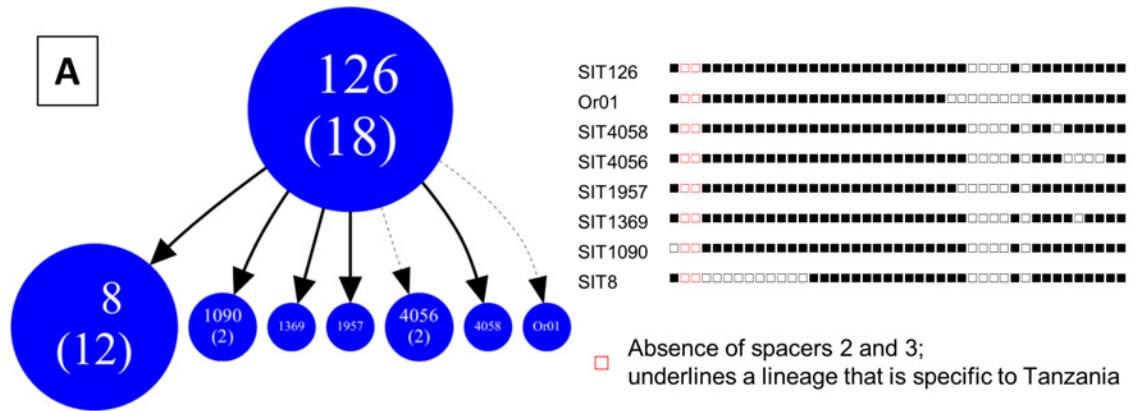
A

126
(18)

8
(12)

1090
(2)

1369

1957

4056
(2)

4058

Or01

SIT126
Or01
SIT4058
SIT4056
SIT1957
SIT1369
SIT1090
SIT8

Absence of spacers 2 and 3;
underlines a lineage that is specific to Tanzania